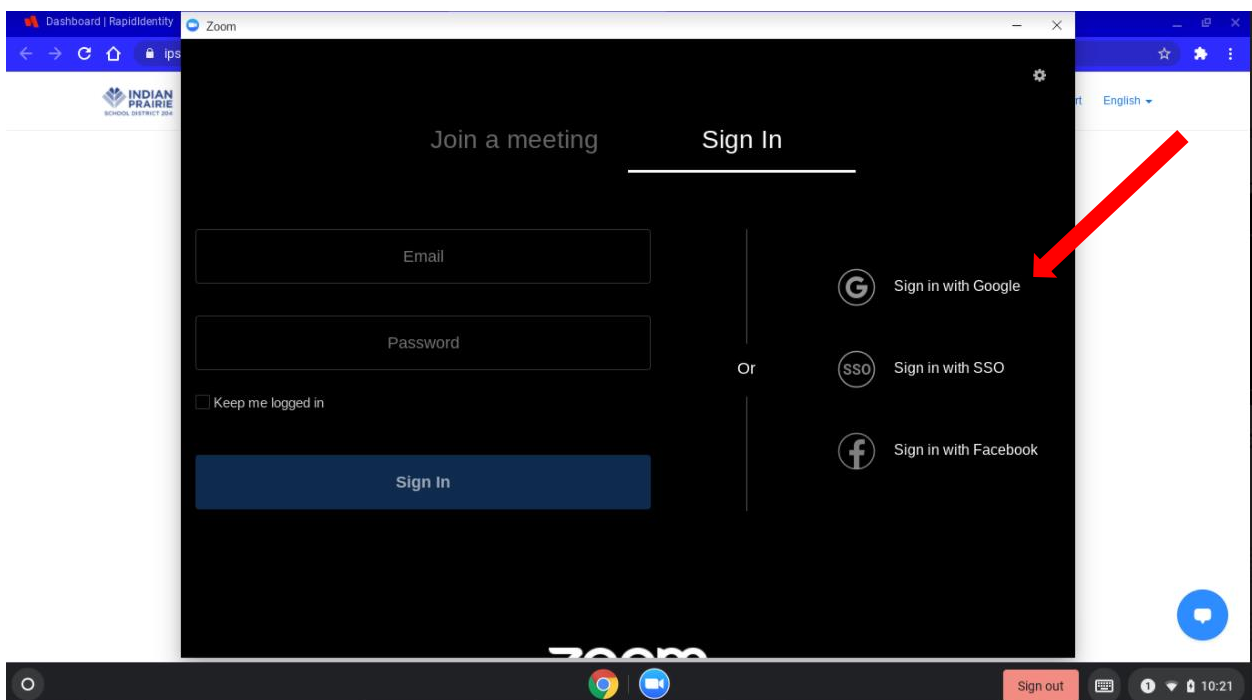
Dashboard | RapidIdentity

Zoom

ips

INDIAN PRAIRIE SCHOOL DISTRICT 204

rt English

Join a meeting

Sign In

Email

Password

Keep me logged in

Sign In

Or

Sign in with Google

SSO Sign in with SSO

Sign in with Facebook

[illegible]

Sign out

1 10:21